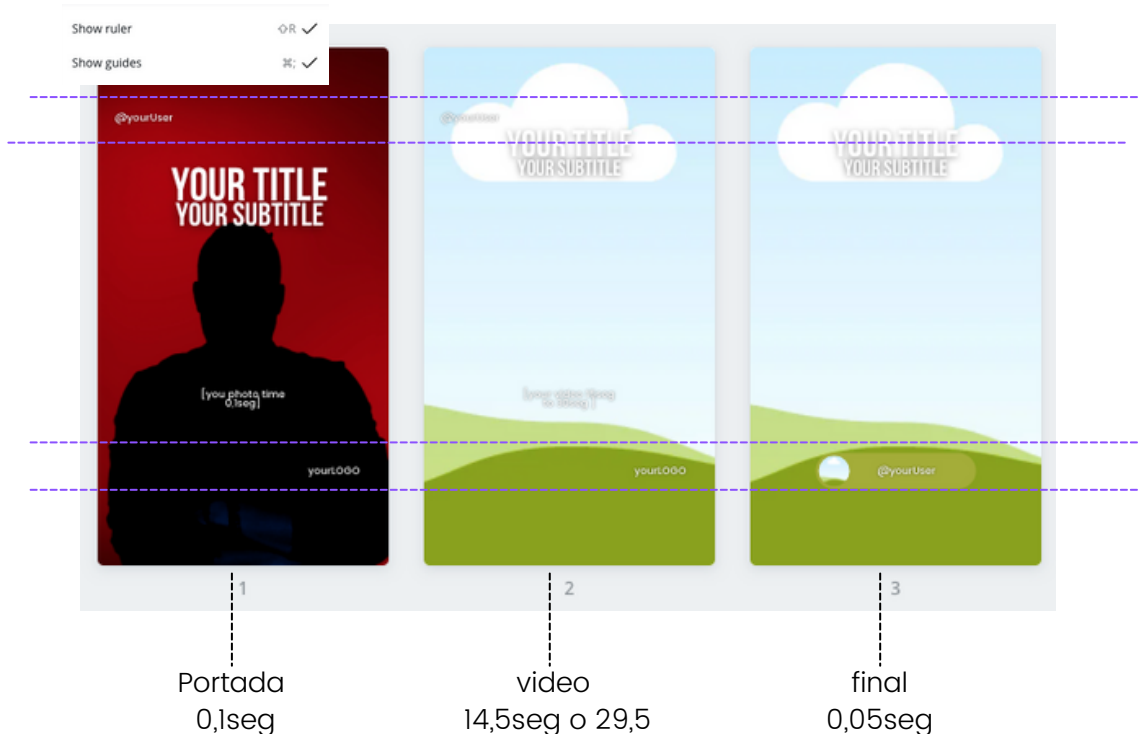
Show ruler ⇧R ✓
Show guides ⌘; ✓

@yourUser
YOUR TITLE
YOUR SUBTITLE
[you photo time 0,1seg]
yourLOGO
1

@yourUser
YOUR TITLE
YOUR SUBTITLE
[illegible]
yourLOGO
2

YOUR TITLE
YOUR SUBTITLE
@yourUser
3

Portada
0,1seg

video
14,5seg o 29,5

final
0,05seg